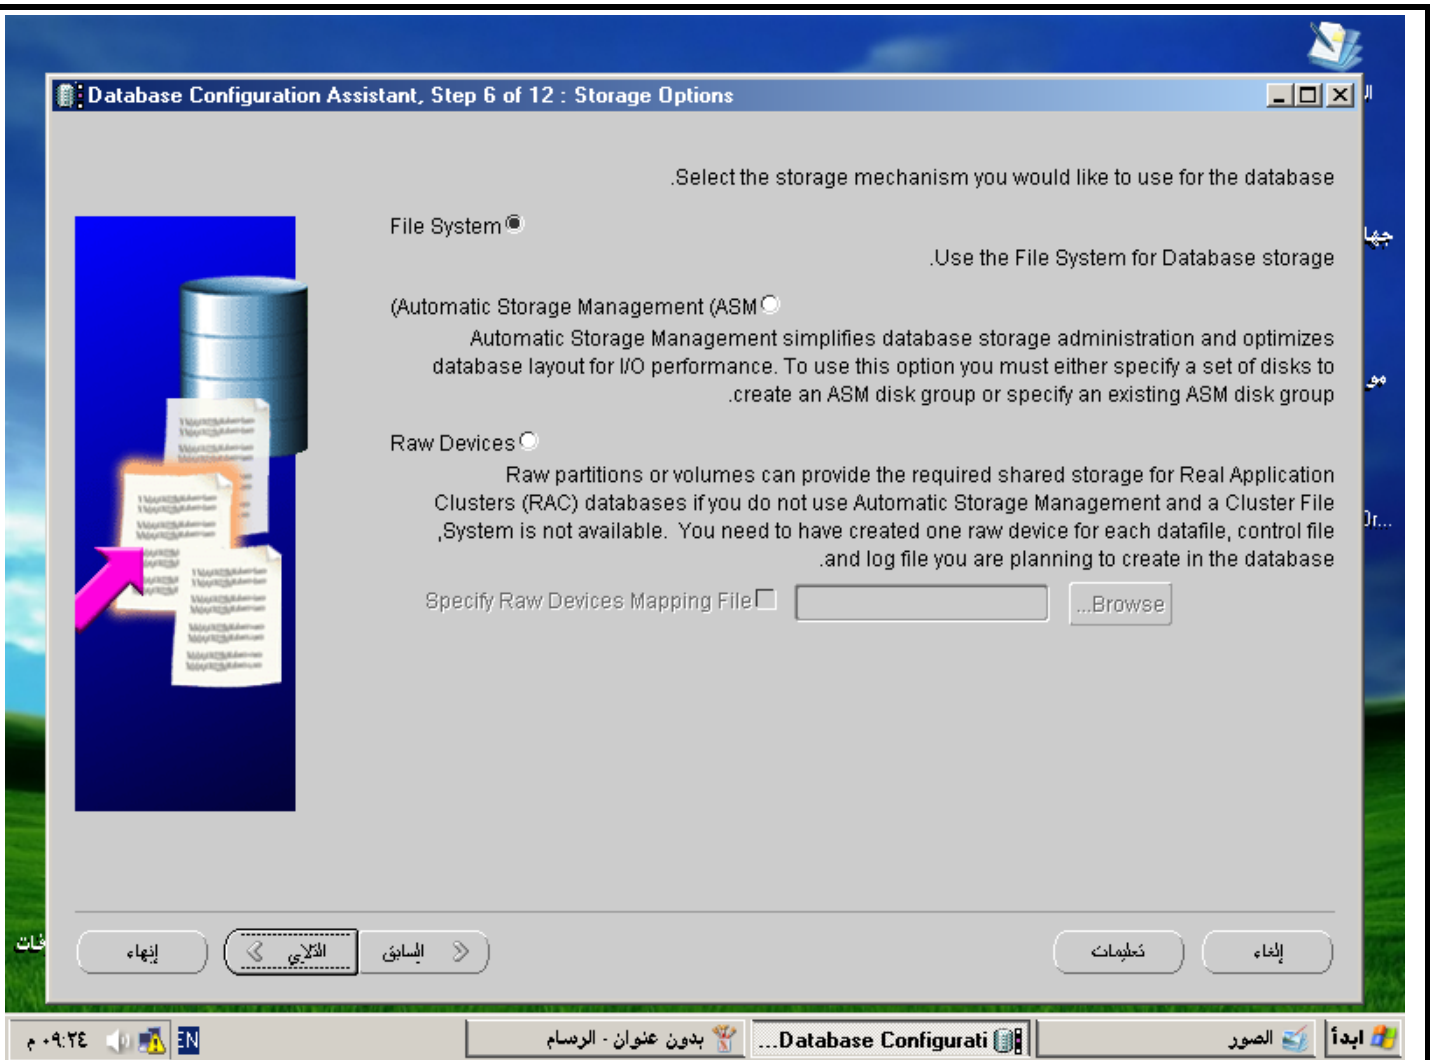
Database Configuration Assistant, Step 6 of 12 : Storage Options

.Select the storage mechanism you would like to use for the database

File System

.Use the File System for Database storage

(Automatic Storage Management (ASM

Automatic Storage Management simplifies database storage administration and optimizes database layout for I/O performance. To use this option you must either specify a set of disks to .create an ASM disk group or specify an existing ASM disk group

Raw Devices

Raw partitions or volumes can provide the required shared storage for Real Application Clusters (RAC) databases if you do not use Automatic Storage Management and a Cluster File ,System is not available. You need to have created one raw device for each datafile, control file .and log file you are planning to create in the database

Specify Raw Devices Mapping File

...Browse

إنهاء

التالي

السابق

تعليمات

إلغاء

٠٩:٢٤ م

EN

بدون عنوان - الرسام

...Database Configurati

الصور

ابدأ